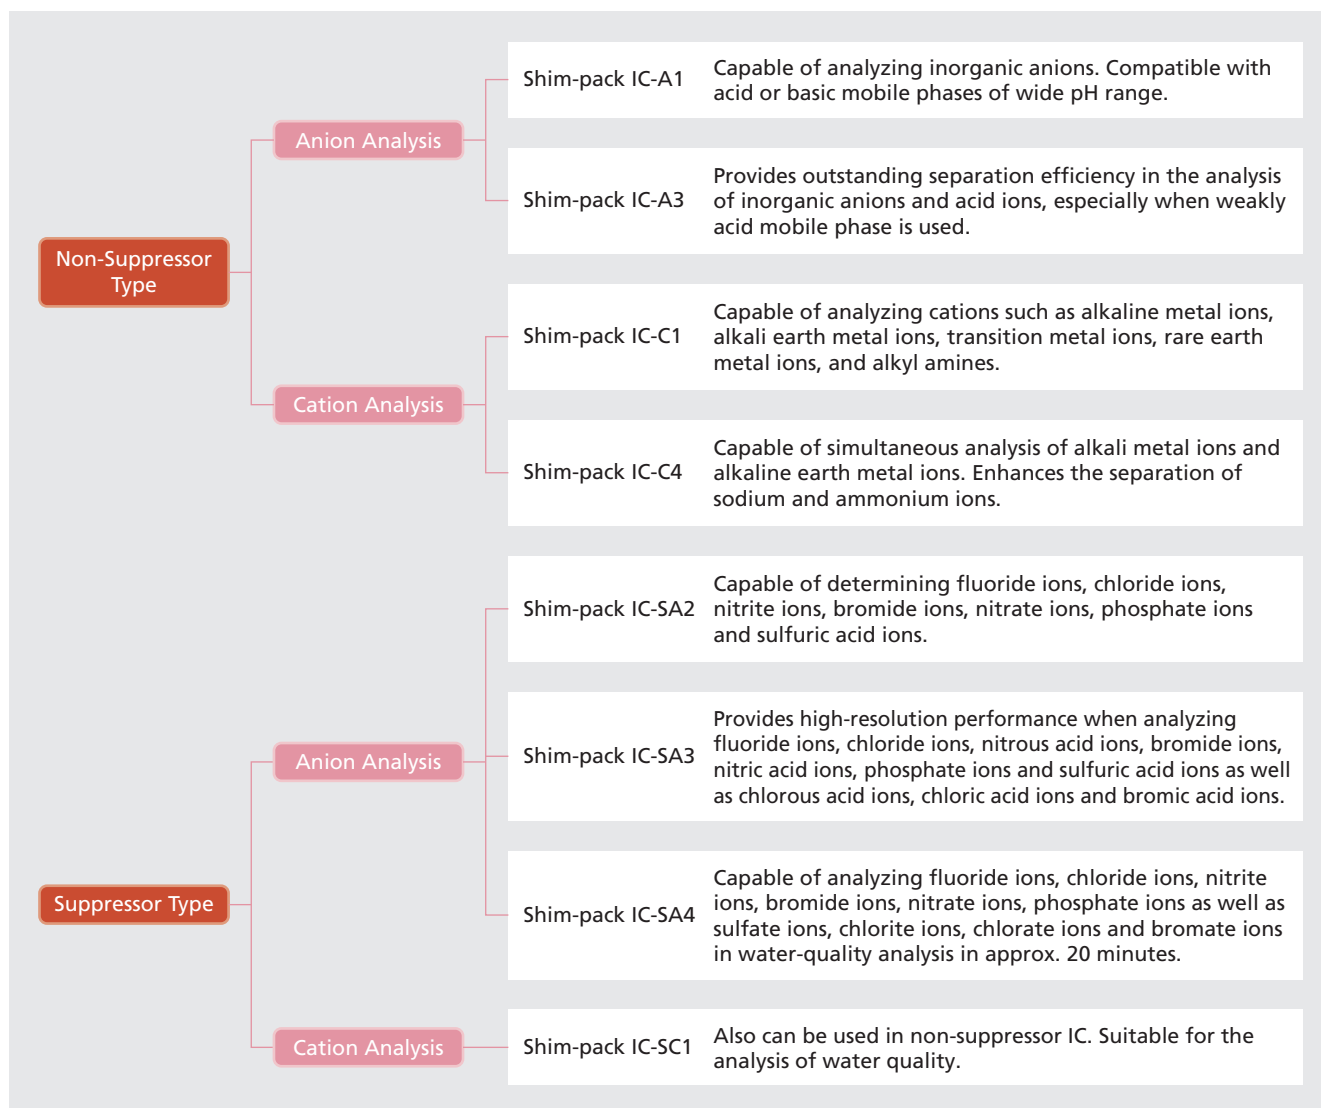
Non-Suppressor Type

Anion Analysis

Shim-pack IC-A1
Capable of analyzing inorganic anions. Compatible with acid or basic mobile phases of wide pH range.

Shim-pack IC-A3
Provides outstanding separation efficiency in the analysis of inorganic anions and acid ions, especially when weakly acid mobile phase is used.

Cation Analysis

Shim-pack IC-C1
Capable of analyzing cations such as alkaline metal ions, alkali earth metal ions, transition metal ions, rare earth metal ions, and alkyl amines.

Shim-pack IC-C4
Capable of simultaneous analysis of alkali metal ions and alkaline earth metal ions. Enhances the separation of sodium and ammonium ions.

Suppressor Type

Anion Analysis

Shim-pack IC-SA2
Capable of determining fluoride ions, chloride ions, nitrite ions, bromide ions, nitrate ions, phosphate ions and sulfuric acid ions.

Shim-pack IC-SA3
Provides high-resolution performance when analyzing fluoride ions, chloride ions, nitrous acid ions, bromide ions, nitric acid ions, phosphate ions and sulfuric acid ions as well as chlorous acid ions, chloric acid ions and bromic acid ions.

Shim-pack IC-SA4
Capable of analyzing fluoride ions, chloride ions, nitrite ions, bromide ions, nitrate ions, phosphate ions as well as sulfate ions, chlorite ions, chlorate ions and bromate ions in water-quality analysis in approx. 20 minutes.

Cation Analysis

Shim-pack IC-SC1
Also can be used in non-suppressor IC. Suitable for the analysis of water quality.